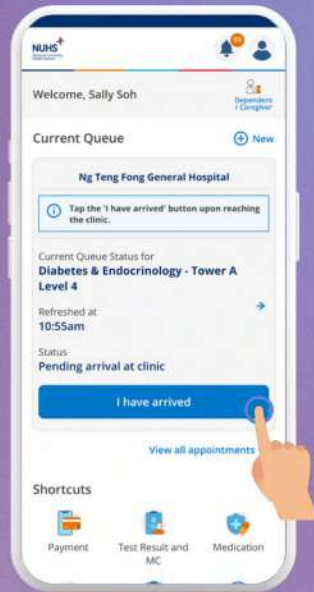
NUHS

Welcome, Sally Soh

Dependent / Caregiver

Current Queue

New

Ng Teng Fong General Hospital

Tap the 'I have arrived' button upon reaching the clinic.

Current Queue Status for

Diabetes & Endocrinology - Tower A Level 4

Refreshed at

10:55am

Status

Pending arrival at clinic

I have arrived

View all appointments

Shortcuts

Payment

Test Result and MC

Medication